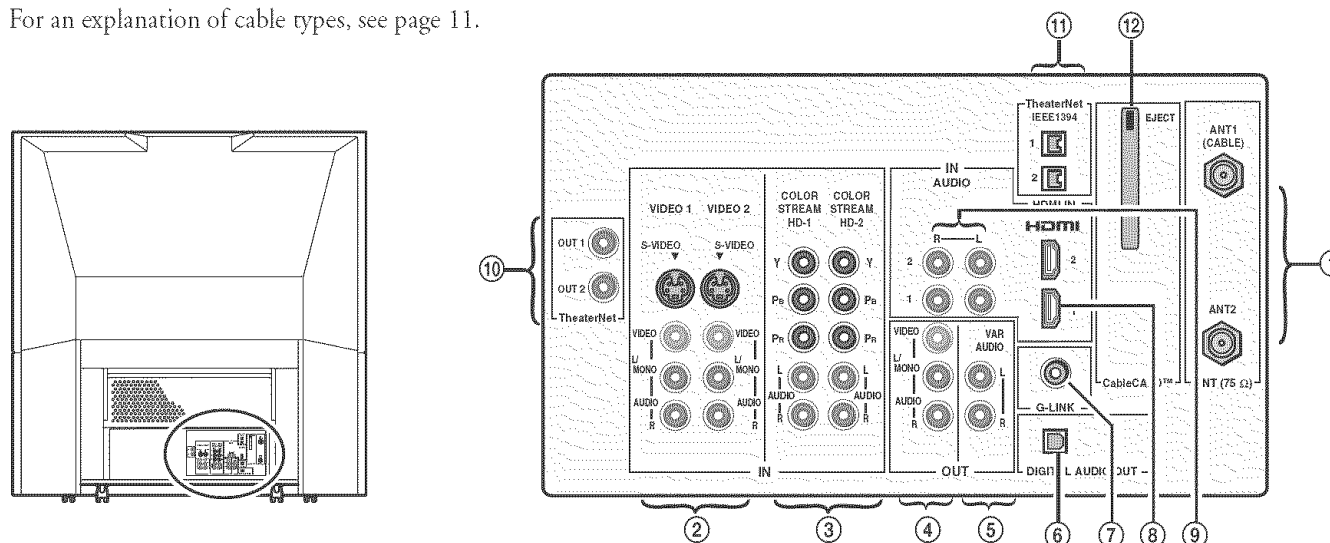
For an explanation of cable types, see page 11.

⑪ ⑫

TheaterNet IEEE1394

1

2

HDMI IN

EJECT

ANT1 (CABLE)

IN AUDIO

R L

HDMI

2

1

ANT2

CableCA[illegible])™

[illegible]NT (75 Ω)

G-LINK

DIGIT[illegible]L AUDIO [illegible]OUT

OUT 1

OUT 2

TheaterNet

⑩

VIDEO 1 VIDEO 2

S-VIDEO S-VIDEO

VIDEO

L/ MONO

AUDIO

R

VIDEO

L/ MONO

AUDIO

R

COLOR STREAM HD-1

COLOR STREAM HD-2

Y

PB

PR

L

AUDIO

R

Y

PB

PR

L

AUDIO

R

IN

VIDEO

L/ MONO

AUDIO

R

VAR AUDIO

L

R

OUT

② ③ ④ ⑤ ⑥ ⑦ ⑧ ⑨